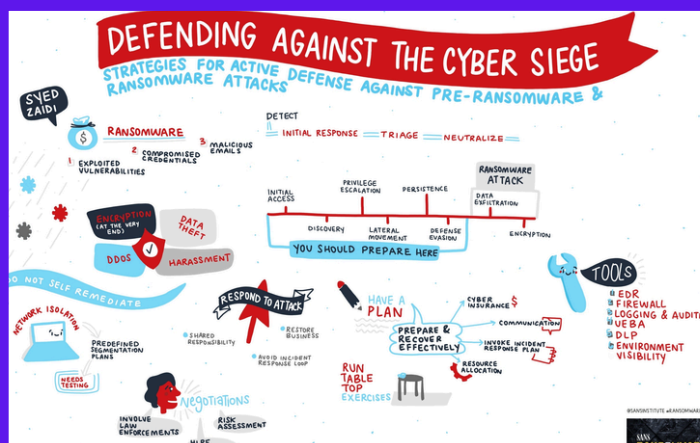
DEFENDING AGAINST THE CYBER SIEGE

STRATEGIES FOR ACTIVE DEFENSE AGAINST PRE-RANSOMWARE & RANSOMWARE ATTACKS

SYED ZAIDI

RANSOMWARE

1 EXPLOITED VULNERABILITIES

2 COMPROMISED CREDENTIALS

3 MALICIOUS EMAILS

DETECT

INITIAL RESPONSE — TRIAGE — NEUTRALIZE

INITIAL ACCESS

PRIVILEGE ESCALATION

PERSISTENCE

RANSOMWARE ATTACK

DATA EXFILTRATION

DISCOVERY

LATERAL MOVEMENT

DEFENSE EVASION

ENCRYPTION

YOU SHOULD PREPARE HERE

ENCRYPTION (AT THE VERY END)

DATA THEFT

DDOS

HARASSMENT

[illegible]O NOT SELF REMEDIATE

NETWORK ISOLATION

PREDEFINED SEGMENTATION PLANS

NEEDS TESTING

RESPOND TO ATTACK

SHARED RESPONSIBILITY

RESTORE BUSINESS

AVOID INCIDENT RESPONSE LOOP

HAVE A PLAN

PREPARE & RECOVER EFFECTIVELY

CYBER INSURANCE $

COMMUNICATION

INVOKE INCIDENT RESPONSE PLAN

RESOURCE ALLOCATION

RUN TABLE TOP EXERCISES

TOOLS

EDR

FIREWALL

LOGGING & AUDIT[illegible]

UEBA

DLP

ENVIRONMENT VISIBILITY

NEGOTIATIONS

INVOLVE LAW ENFORCEMENTS

RISK ASSESSMENT

HIRE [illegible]

@SANSINSTITUTE #RANSOMWARE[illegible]

SANS